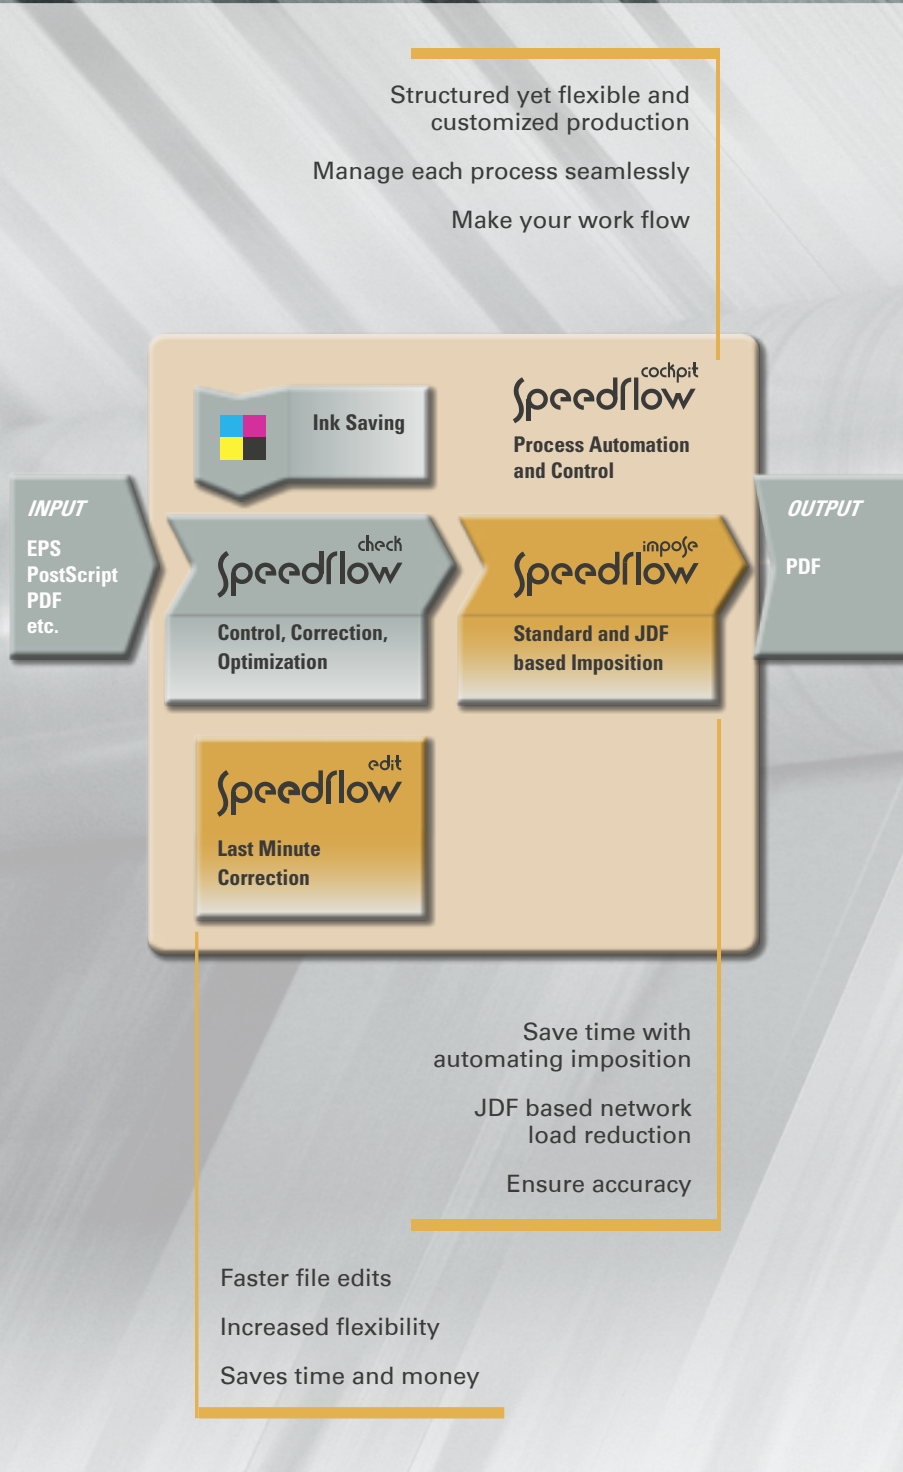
Structured yet flexible and customized production

Manage each process seamlessly

Make your work flow

Ink Saving

cockpit
Speedflow

Process Automation and Control

INPUT

EPS
PostScript
PDF
etc.

check
Speedflow

Control, Correction, Optimization

impose
Speedflow

Standard and JDF based Imposition

OUTPUT

PDF

edit
Speedflow

Last Minute Correction

Save time with automating imposition

JDF based network load reduction

Ensure accuracy

Faster file edits

Increased flexibility

Saves time and money